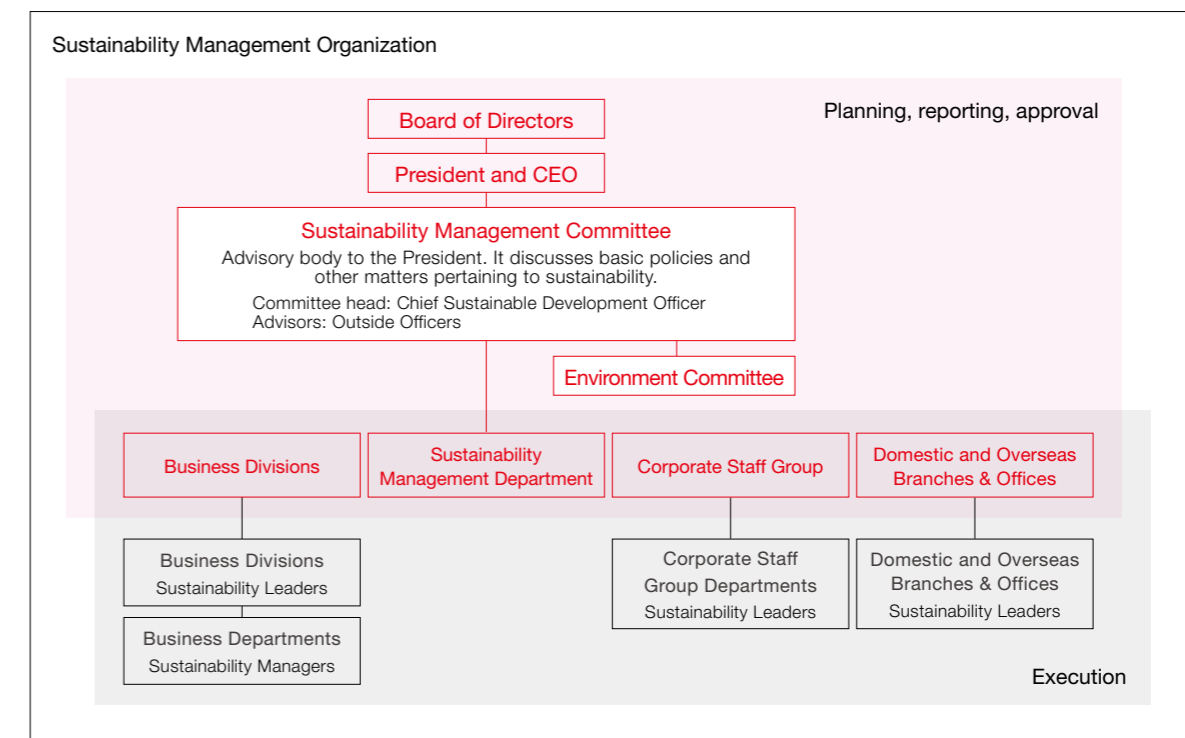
Sustainability Management Organization

Planning, reporting, approval

Board of Directors

President and CEO

Sustainability Management Committee
Advisory body to the President. It discusses basic policies and other matters pertaining to sustainability.
Committee head: Chief Sustainable Development Officer
Advisors: Outside Officers

Environment Committee

Business Divisions

Sustainability Management Department

Corporate Staff Group

Domestic and Overseas Branches & Offices

Business Divisions
Sustainability Leaders

Business Departments
Sustainability Managers

Corporate Staff Group Departments
Sustainability Leaders

Domestic and Overseas Branches & Offices
Sustainability Leaders

Execution